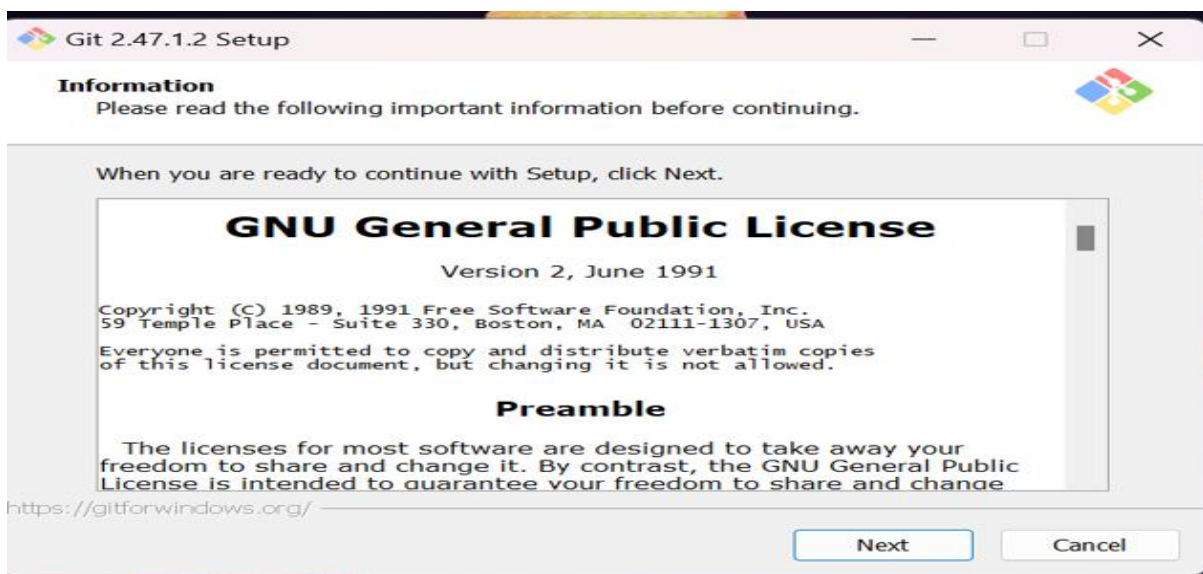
Git 2.47.1.2 Setup

Information
Please read the following important information before continuing.

When you are ready to continue with Setup, click Next.

GNU General Public License

Version 2, June 1991

Copyright (C) 1989, 1991 Free Software Foundation, Inc.
59 Temple Place - Suite 330, Boston, MA 02111-1307, USA

Everyone is permitted to copy and distribute verbatim copies
of this license document, but changing it is not allowed.

Preamble

The licenses for most software are designed to take away your freedom to share and change it. By contrast, the GNU General Public License is intended to guarantee your freedom to share and change

https://gitforwindows.org/

Next

Cancel